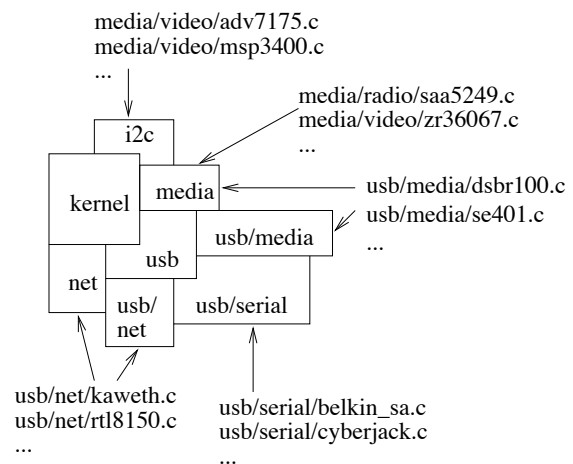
media/video/adv7175.c
media/video/msp3400.c
...

media/radio/saa5249.c
media/video/zr36067.c
...

i2c

kernel

media

usb/media/dsbr100.c

usb/media/se401.c
...

usb/media

usb

net

usb/
net

usb/serial

usb/net/kaweth.c
usb/net/rtl8150.c
...

usb/serial/belkin_sa.c
usb/serial/cyberjack.c
...